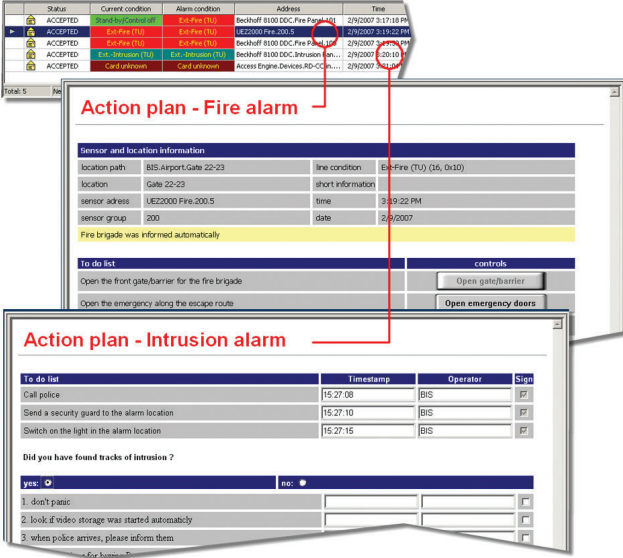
| | | Status | Current condition | Alarm condition | Address | Time |
|---|---|---|---|---|---|---|
| | | ACCEPTED | Stand-by/Control off | Ext-Fire (TU) | Beckhoff 8100 DDC.Fire Panel 101 | 2/9/2007 3:17:18 PM |
| ► | | ACCEPTED | Ext-Fire (TU) | Ext-Fire (TU) | UE22000 Fire.200.5 | 2/9/2007 3:19:22 PM |
| | | ACCEPTED | Ext-Fire (TU) | Ext-Fire (TU) | Beckhoff 8100 DDC.Fire Panel 10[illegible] | 2/9/2007 3:1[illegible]:30 PM |
| | | ACCEPTED | Ext.-Intrusion (TU) | Ext.-Intrusion (TU) | Beckhoff 8100 DDC.Intrusion Pan... | 2/9/2007 3:20:10 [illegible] |
| | | ACCEPTED | Card unknown | Card unknown | Access Engine.Devices.RD-CC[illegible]... | 2/9/2007 3:21:0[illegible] |

Total: 5 Ne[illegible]

Action plan - Fire alarm

Sensor and location information

| | | | |
|---|---|---|---|
| location path | BIS.Airport.Gate 22-23 | line condition | Ext-Fire (TU) (16, 0x10) |
| location | Gate 22-23 | short information | |
| sensor adress | UE22000 Fire.200.5 | time | 3:19:22 PM |
| sensor group | 200 | date | 2/9/2007 |

Fire brigade was informed automatically

| To do list | controls |
|---|---|
| Open the front gate/barrier for the fire brigade | Open gate/barrier |
| Open the emergency along the escape route | Open emergency doors |

Action plan - Intrusion alarm

| To do list | Timestamp | Operator | Sign |
|---|---|---|---|
| Call police | 15:27:08 | BIS | ☑ |
| Send a security guard to the alarm location | 15:27:10 | BIS | ☑ |
| Switch on the light in the alarm location | 15:27:15 | BIS | ☑ |

Did you have found tracks of intrusion ?

yes: ◉ no: ○

1. don't panic
2. look if video storage was started automatically
3. when police arrives, please inform them
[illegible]